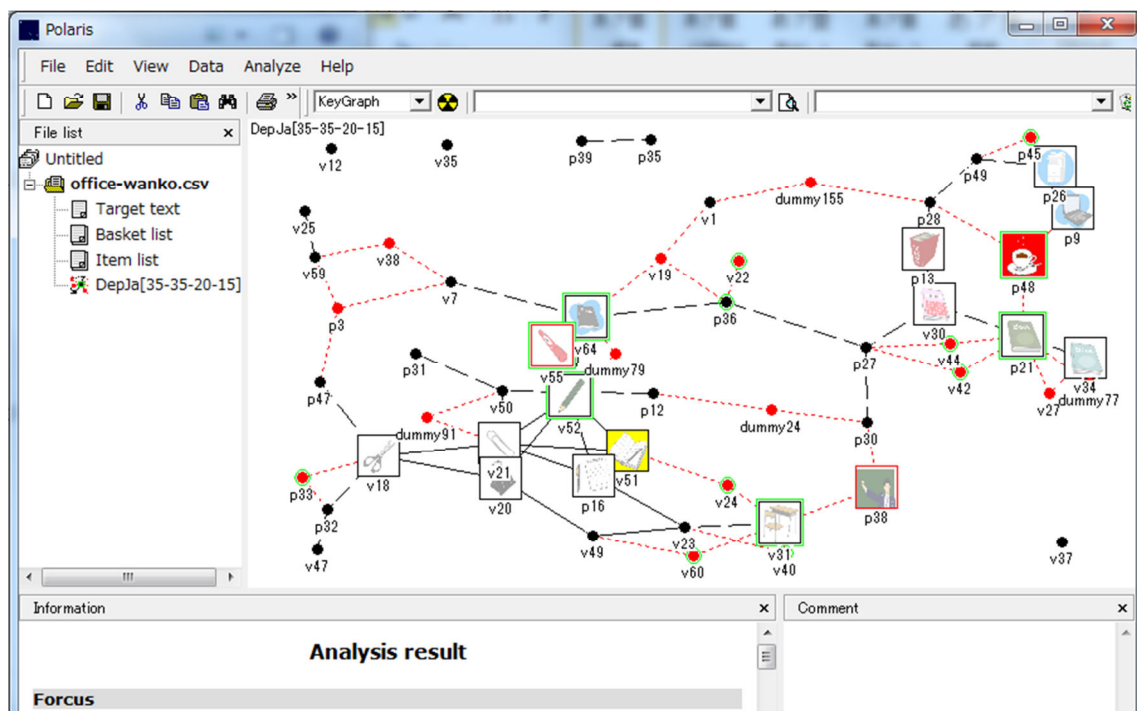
Polaris

File Edit View Data Analyze Help

KeyGraph

File list ×
Untitled
office-wanko.csv
Target text
Basket list
Item list
DepJa[35-35-20-15]

DepJa[35-35-20-15]

v12 v35 p39 p35 p45 p49 p26 p9 dummy155 v1 p28 v25 v59 v38 v19 v22 p13 p48 v7 v36 p3 v64 v55 dummy79 v30 p21 v44 p27 v42 v34 v27 dummy77 p31 p47 v50 v52 p12 dummy24 p30 dummy91 v18 v21 v20 v51 p16 v24 p38 p33 p32 v47 v49 v23 v60 v31 v40 v37

Information ×

Analysis result

Forcus

Comment ×